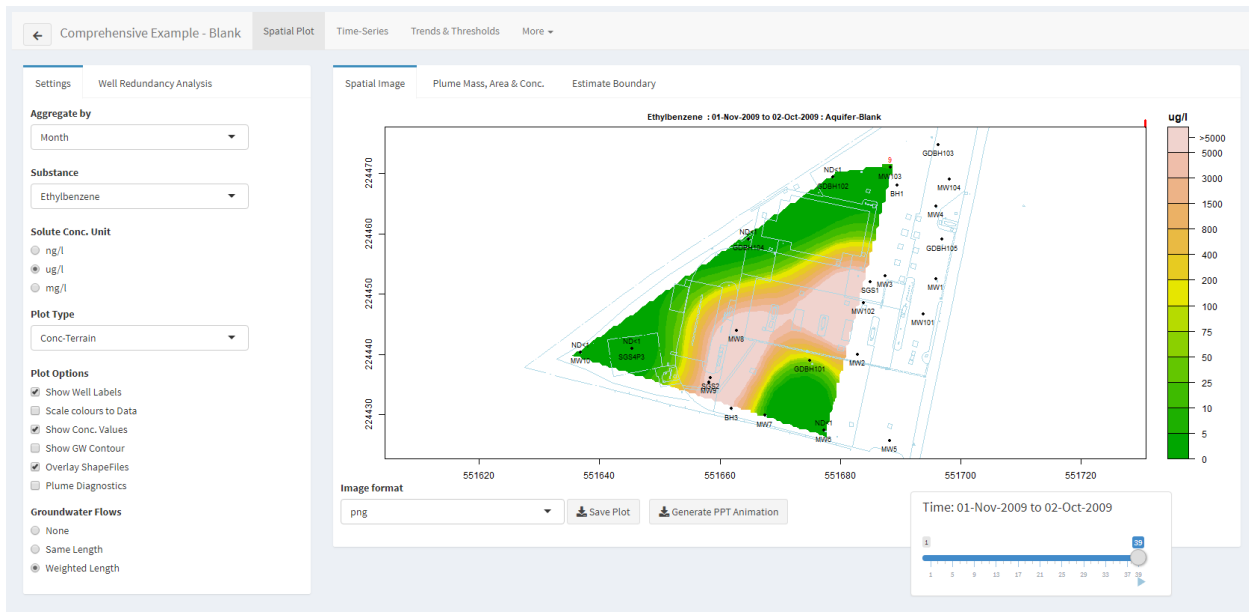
Comprehensive Example - Blank

Spatial Plot
Time-Series
Trends & Thresholds
More

Settings
Well Redundancy Analysis

Aggregate by
Month

Substance
Ethylbenzene

Solute Conc. Unit
ng/l
ug/l
mg/l

Plot Type
Conc-Terrain

Plot Options
Show Well Labels
Scale colours to Data
Show Conc. Values
Show GW Contour
Overlay ShapeFiles
Plume Diagnostics

Groundwater Flows
None
Same Length
Weighted Length

Spatial Image
Plume Mass, Area & Conc.
Estimate Boundary

Ethylbenzene : 01-Nov-2009 to 02-Oct-2009 : Aquifer-Blank

ug/l
>5000
5000
3000
1500
800
400
200
100
75
50
25
10
5
0

224470
224460
224450
224440
224430

551620
551640
551660
551680
551700
551720

GDBH103
NDK1
GDBH102
9
MW103
BH1
MW104
MW4
NDK1
GDBH104
GDBH105
MW3
SGS1
MW1
MW102
MW101
NDK1
NDK1
MW10
SGS4P3
MW8
GDBH101
MW2
SGS2
BW9
BH3
MW7
NDK1
MW6
MW5

Image format
png
Save Plot
Generate PPT Animation

Time: 01-Nov-2009 to 02-Oct-2009
1
39
1 5 9 13 17 21 25 29 33 37 39